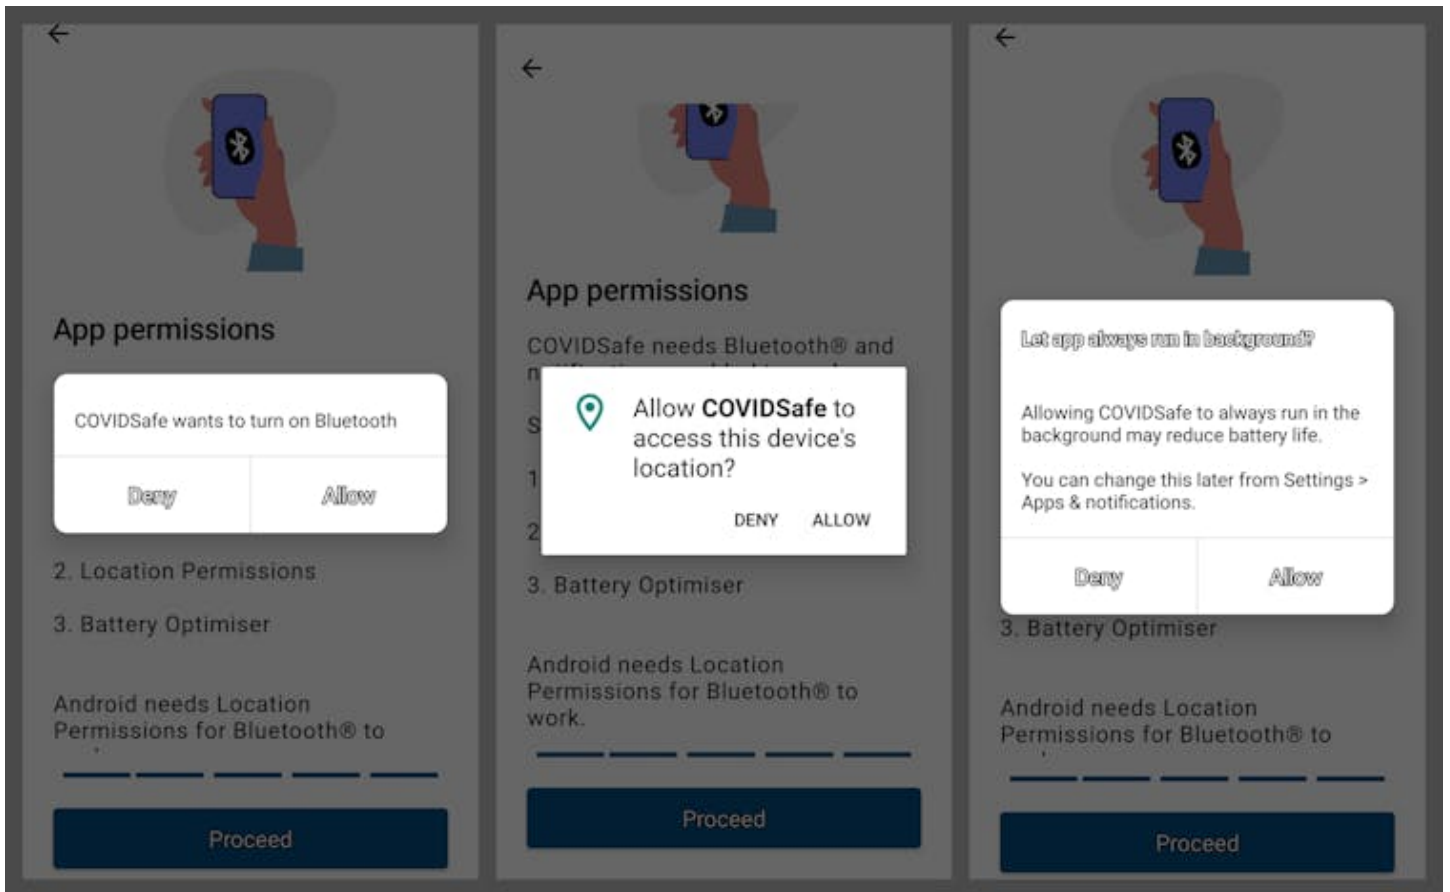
←

App permissions

COVIDSafe wants to turn on Bluetooth

Deny

Allow

2. Location Permissions

3. Battery Optimiser

Android needs Location Permissions for Bluetooth® to

Proceed

←

App permissions

COVIDSafe needs Bluetooth® and n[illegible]

S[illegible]

1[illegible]

2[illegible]

Allow **COVIDSafe** to access this device's location?

DENY

ALLOW

3. Battery Optimiser

Android needs Location Permissions for Bluetooth® to work.

Proceed

←

Let app always run in background?

Allowing COVIDSafe to always run in the background may reduce battery life.

You can change this later from Settings > Apps & notifications.

Deny

Allow

3. Battery Optimiser

Android needs Location Permissions for Bluetooth® to

Proceed